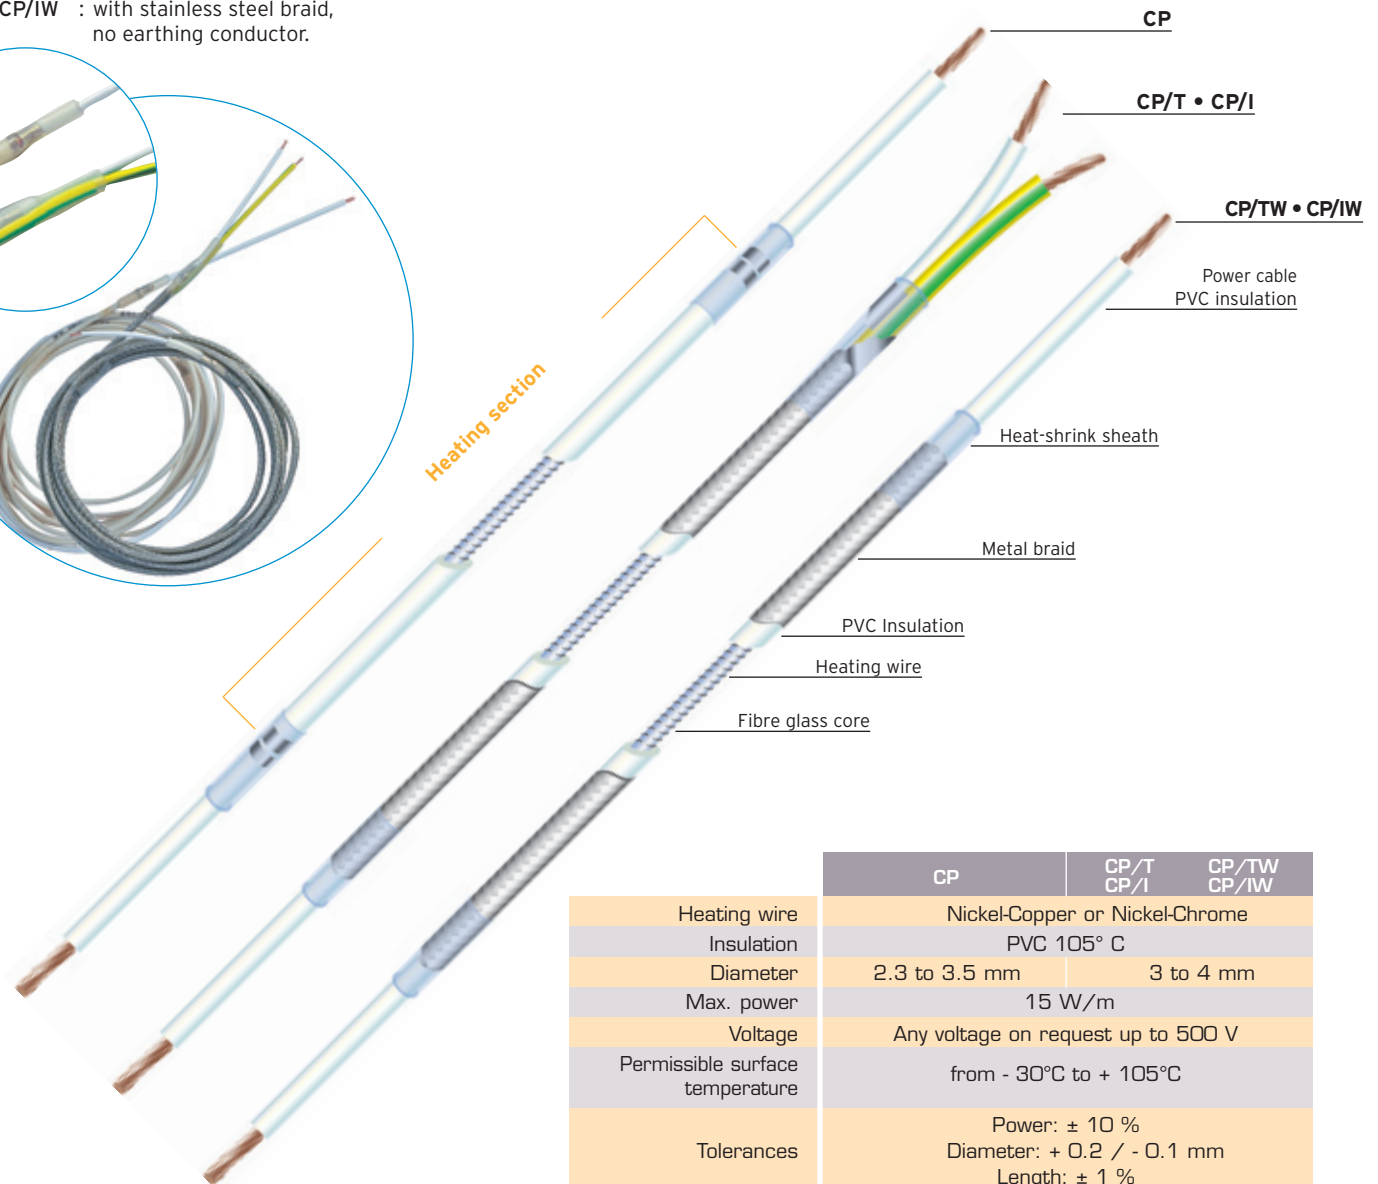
CP/IW : with stainless steel braid, no earthing conductor.

CP

CP/T • CP/I

CP/TW • CP/IW

Power cable PVC insulation

Heating section

Heat-shrink sheath

Metal braid

PVC Insulation

Heating wire

Fibre glass core

| | CP | CP/T CP/I | CP/TW CP/IW |
|---|---|---|---|
| Heating wire | Nickel-Copper or Nickel-Chrome | | |
| Insulation | PVC 105° C | | |
| Diameter | 2.3 to 3.5 mm | 3 to 4 mm | |
| Max. power | 15 W/m | | |
| Voltage | Any voltage on request up to 500 V | | |
| Permissible surface temperature | from - 30°C to + 105°C | | |
| Tolerances | Power: ± 10 % Diameter: + 0.2 / - 0.1 mm Length: ± 1 % | | |